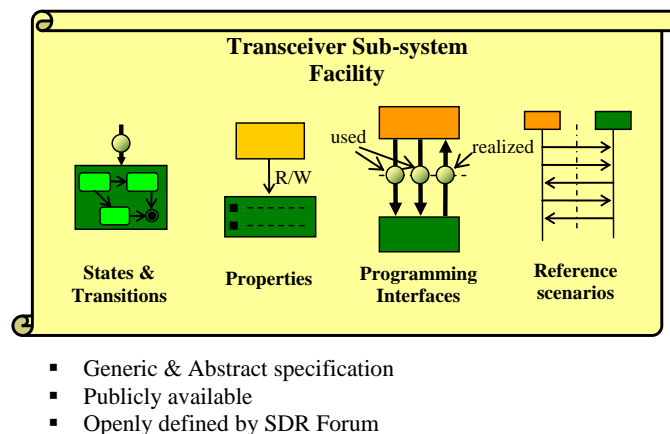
Transceiver Sub-system Facility

R/W

used

realized

States & Transitions

Properties

Programming Interfaces

Reference scenarios

- Generic & Abstract specification
- Publicly available
- Openly defined by SDR Forum